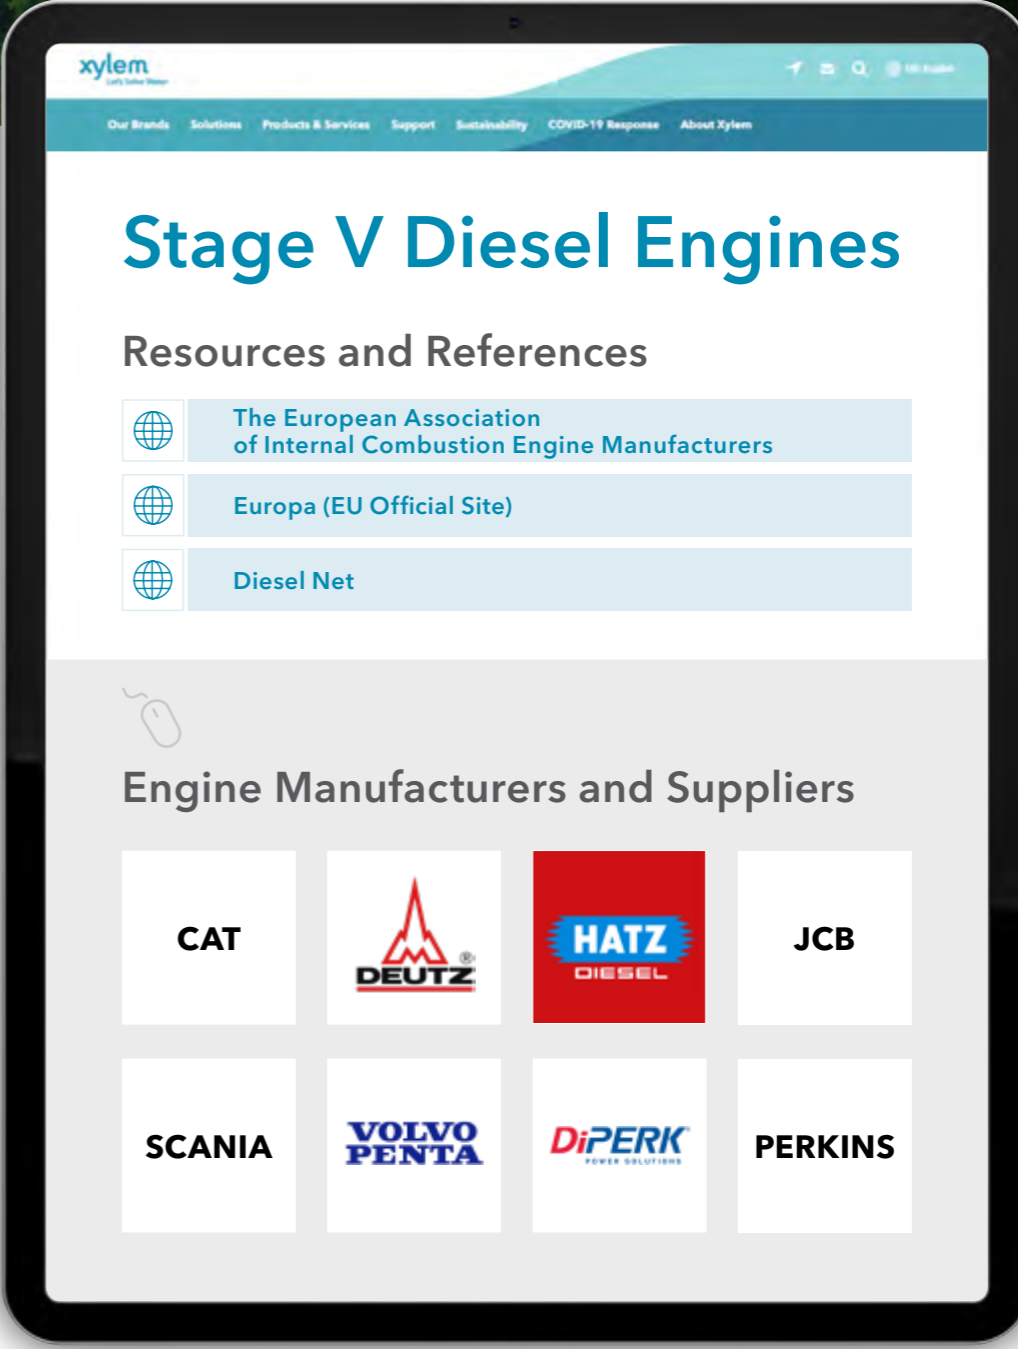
xylem
Let's Solve Water

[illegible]

Our Brands Solutions Products & Services Support Sustainability COVID-19 Response About Xylem

Stage V Diesel Engines

Resources and References

The European Association of Internal Combustion Engine Manufacturers

Europa (EU Official Site)

Diesel Net

Engine Manufacturers and Suppliers

CAT

DEUTZ

HATZ DIESEL

JCB

SCANIA

VOLVO PENTA

DiPERK POWER SOLUTIONS

PERKINS